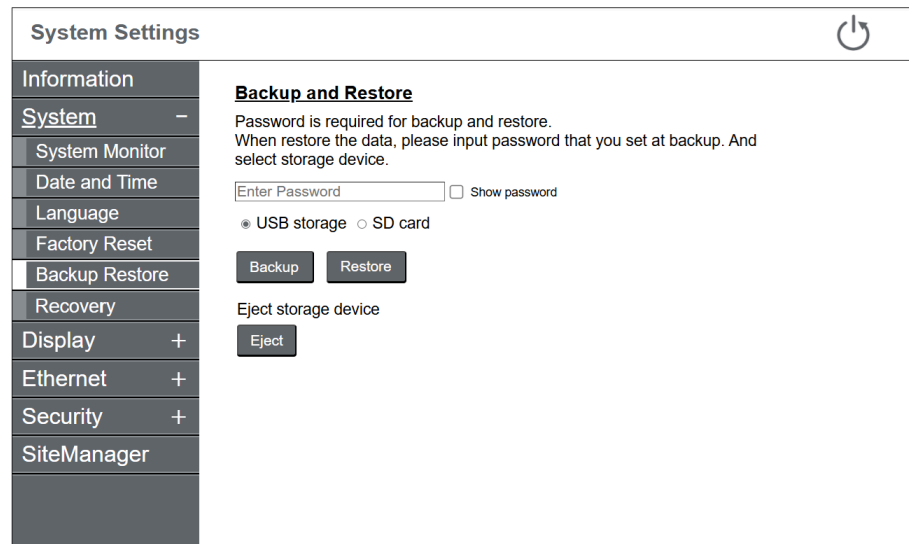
System Settings

Information
System −
System Monitor
Date and Time
Language
Factory Reset
Backup Restore
Recovery
Display +
Ethernet +
Security +
SiteManager

Backup and Restore

Password is required for backup and restore.
When restore the data, please input password that you set at backup. And select storage device.

Enter Password
Show password

USB storage
SD card

Backup
Restore

Eject storage device

Eject